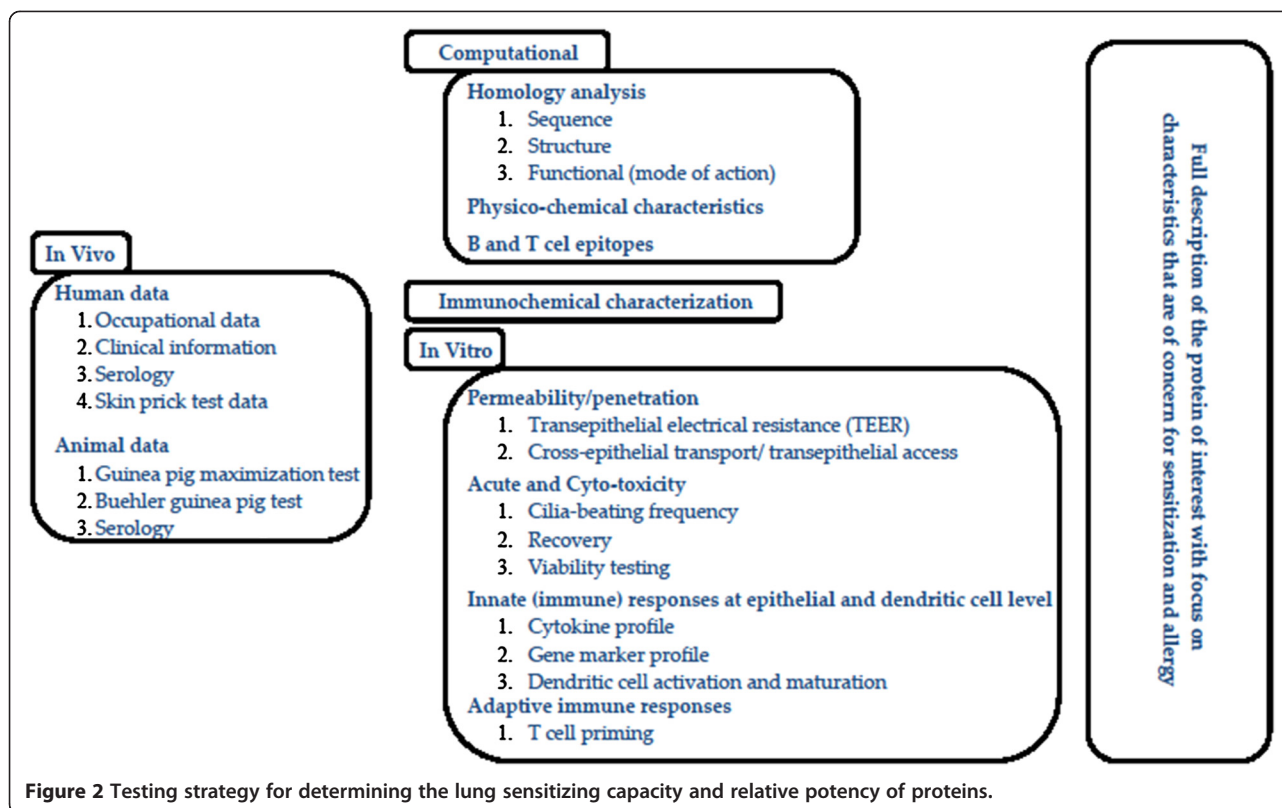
Computational

Homology analysis
1. Sequence
2. Structure
3. Functional (mode of action)

Physico-chemical characteristics

B and T cel epitopes

In Vivo

Human data
1. Occupational data
2. Clinical information
3. Serology
4. Skin prick test data

Animal data
1. Guinea pig maximization test
2. Buehler guinea pig test
3. Serology

Immunochemical characterization

In Vitro

Permeability/penetration
1. Transepithelial electrical resistance (TEER)
2. Cross-epithelial transport/ transepithelial access

Acute and Cyto-toxicity
1. Cilia-beating frequency
2. Recovery
3. Viability testing

Innate (immune) responses at epithelial and dendritic cell level
1. Cytokine profile
2. Gene marker profile
3. Dendritic cell activation and maturation

Adaptive immune responses
1. T cell priming

Full description of the protein of interest with focus on characteristics that are of concern for sensitization and allergy

**Figure 2** Testing strategy for determining the lung sensitizing capacity and relative potency of proteins.